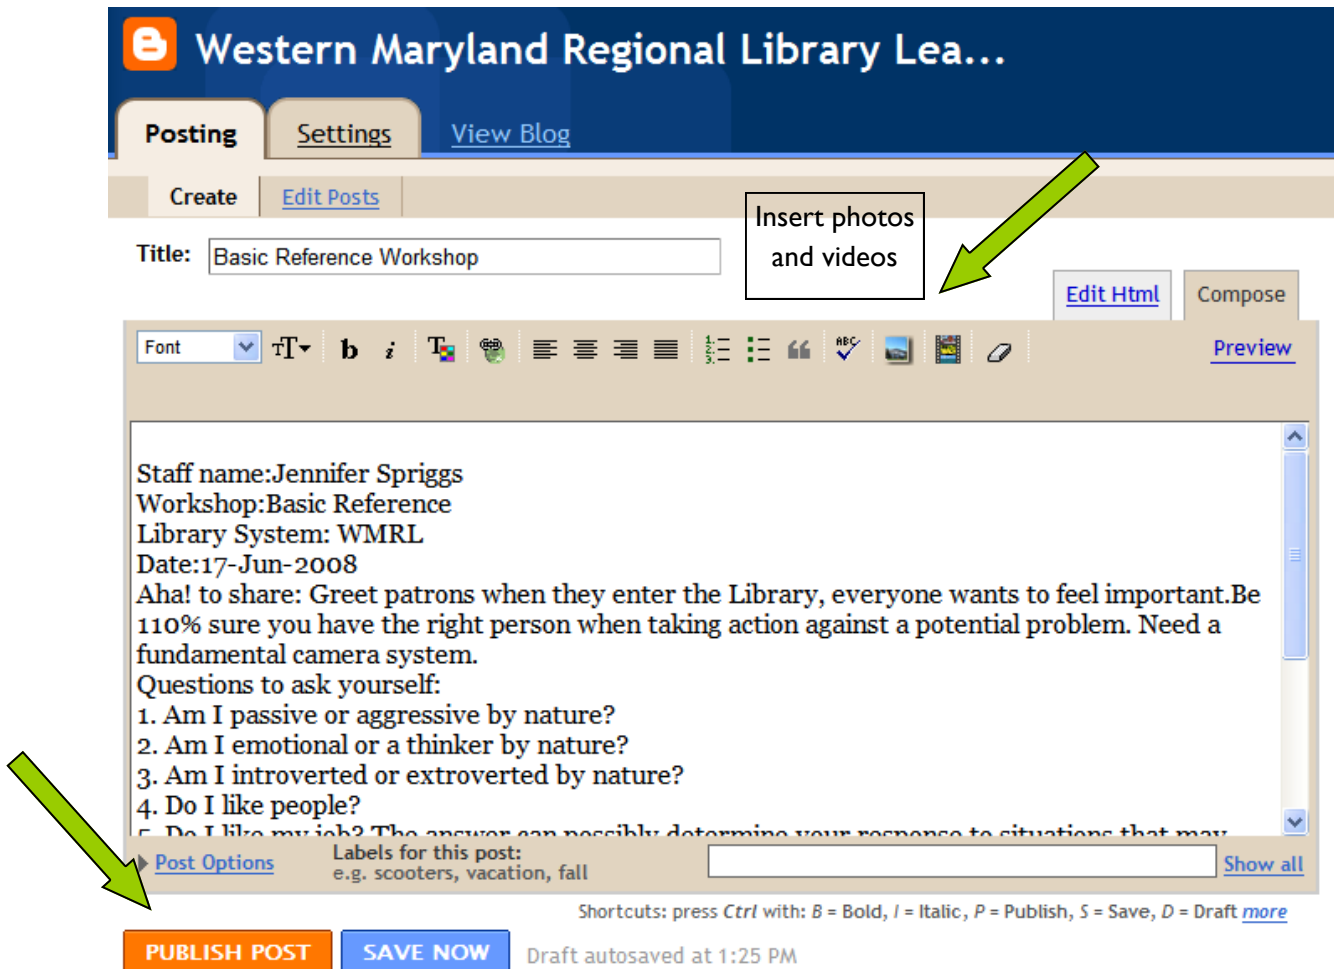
Western Maryland Regional Library Lea...

Posting Settings View Blog

Create Edit Posts

Insert photos and videos

Title: Basic Reference Workshop

Edit Html Compose

Font

Preview

Staff name:Jennifer Spriggs
Workshop:Basic Reference
Library System: WMRL
Date:17-Jun-2008
Aha! to share: Greet patrons when they enter the Library, everyone wants to feel important.Be 110% sure you have the right person when taking action against a potential problem. Need a fundamental camera system.
Questions to ask yourself:
1. Am I passive or aggressive by nature?
2. Am I emotional or a thinker by nature?
3. Am I introverted or extroverted by nature?
4. Do I like people?
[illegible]

Post Options

Labels for this post:
e.g. scooters, vacation, fall

Show all

Shortcuts: press Ctrl with: B = Bold, I = Italic, P = Publish, S = Save, D = Draft more

PUBLISH POST SAVE NOW Draft autosaved at 1:25 PM